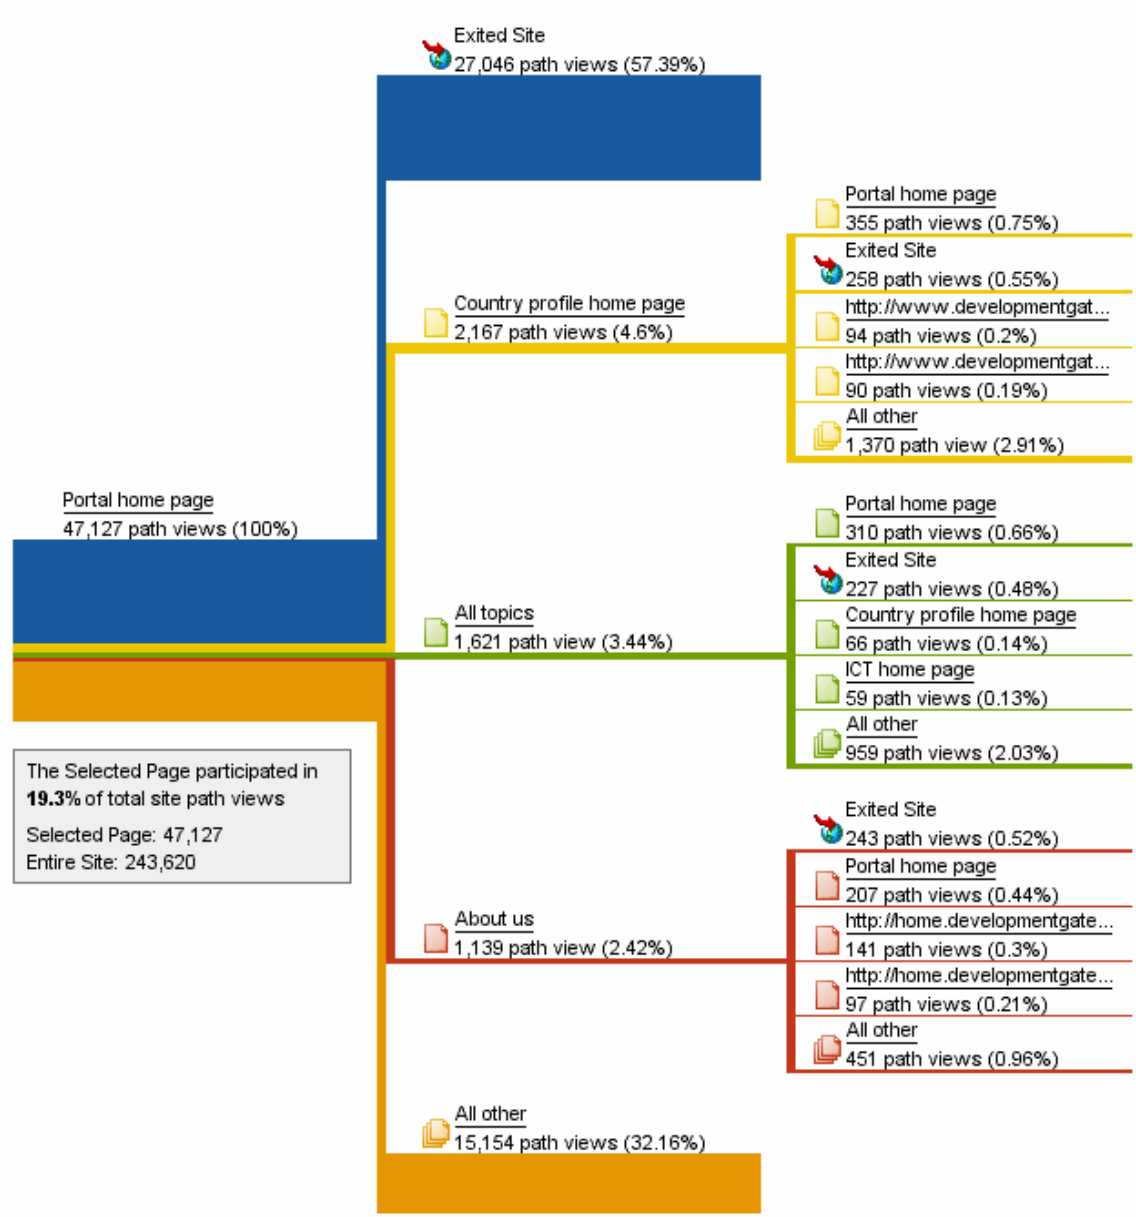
Exited Site
27,046 path views (57.39%)

Portal home page
355 path views (0.75%)

Exited Site
258 path views (0.55%)

http://www.developmentgat...
94 path views (0.2%)

http://www.developmentgat...
90 path views (0.19%)

All other
1,370 path view (2.91%)

Country profile home page
2,167 path views (4.6%)

Portal home page
47,127 path views (100%)

Portal home page
310 path views (0.66%)

Exited Site
227 path views (0.48%)

Country profile home page
66 path views (0.14%)

ICT home page
59 path views (0.13%)

All other
959 path views (2.03%)

All topics
1,621 path view (3.44%)

The Selected Page participated in **19.3%** of total site path views

Selected Page: 47,127
Entire Site: 243,620

Exited Site
243 path views (0.52%)

Portal home page
207 path views (0.44%)

http://home.developmentgate...
141 path views (0.3%)

http://home.developmentgate...
97 path views (0.21%)

All other
451 path views (0.96%)

About us
1,139 path view (2.42%)

All other
15,154 path views (32.16%)